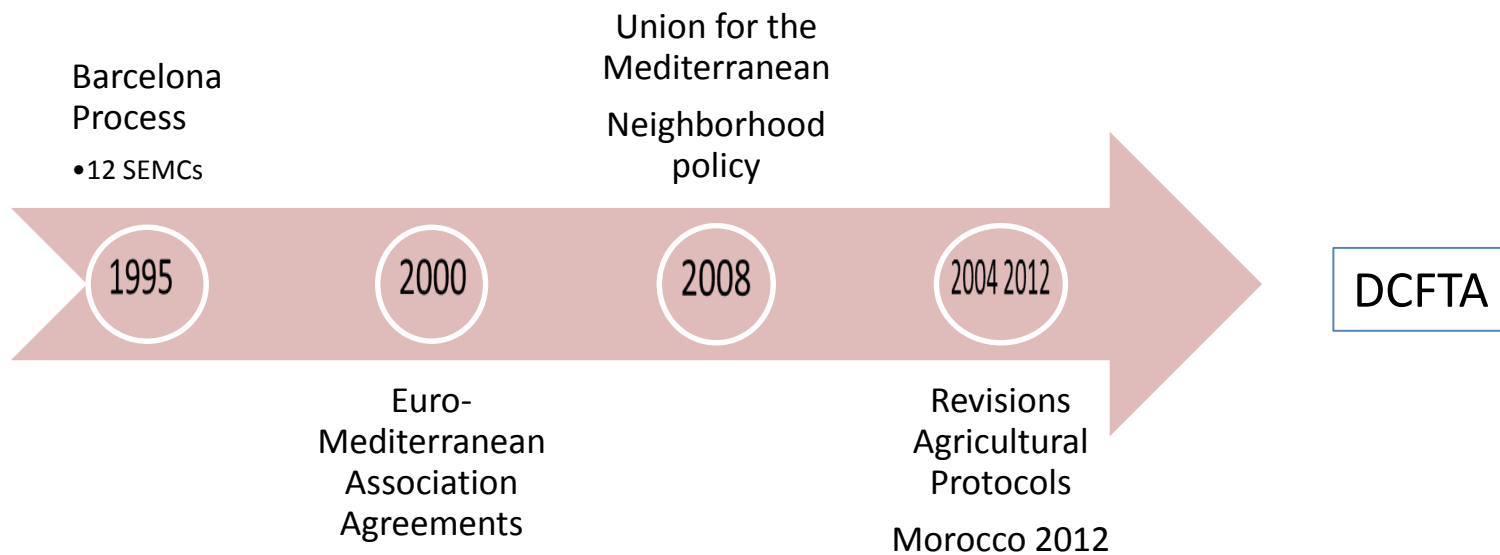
Barcelona Process

•12 SEMCs

Union for the Mediterranean

Neighborhood policy

1995

2000

2008

2004 2012

DCFTA

Euro-Mediterranean Association Agreements

Revisions Agricultural Protocols

Morocco 2012